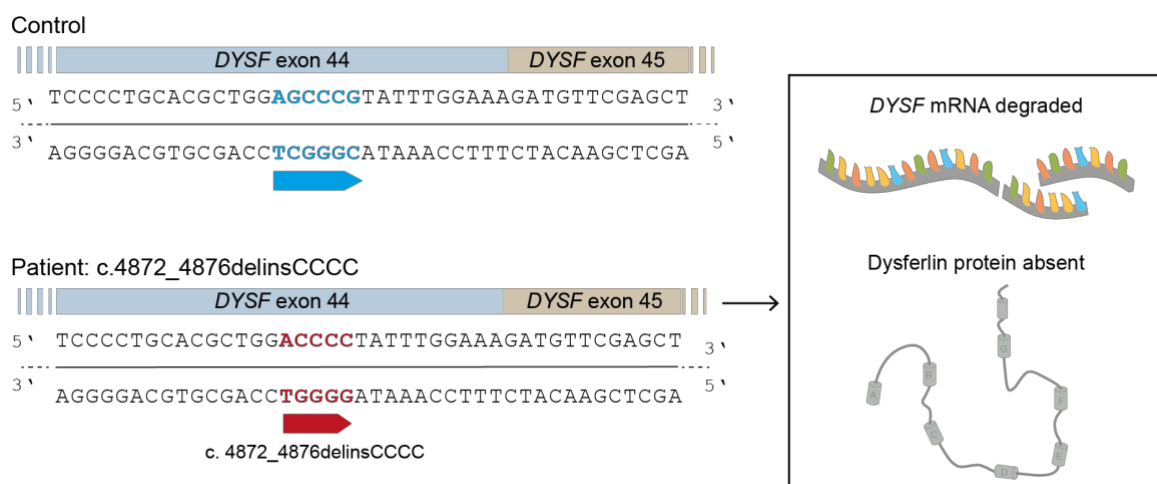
Control

*DYSF* exon 44 *DYSF* exon 45

5' TCCCCTGCACGCTGGAGCCCGTATTTGGAAAGATGTTCGAGCT 3'

3' AGGGGACGTGCGACCTCGGGCATAAACCTTTCTACAAGCTCGA 5'

Patient: c.4872_4876delinsCCCC

*DYSF* exon 44 *DYSF* exon 45

5' TCCCCTGCACGCTGGACCCCTATTTGGAAAGATGTTCGAGCT 3'

3' AGGGGACGTGCGACCTGGGGATAAACCTTTCTACAAGCTCGA 5'

c. 4872_4876delinsCCCC

*DYSF* mRNA degraded

Dysferlin protein absent

G B A C D E F